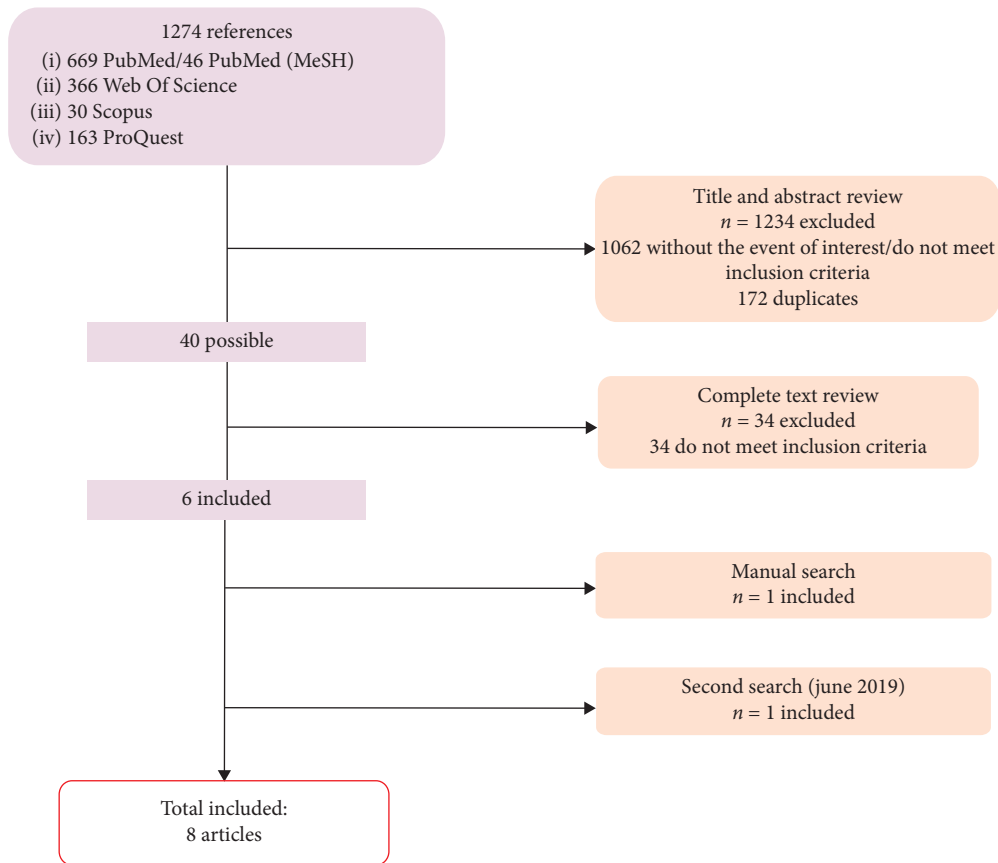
1274 references
(i) 669 PubMed/46 PubMed (MeSH)
(ii) 366 Web Of Science
(iii) 30 Scopus
(iv) 163 ProQuest

Title and abstract review
$n$ = 1234 excluded
1062 without the event of interest/do not meet inclusion criteria
172 duplicates

40 possible

Complete text review
$n$ = 34 excluded
34 do not meet inclusion criteria

6 included

Manual search
$n$ = 1 included

Second search (june 2019)
$n$ = 1 included

Total included:
8 articles